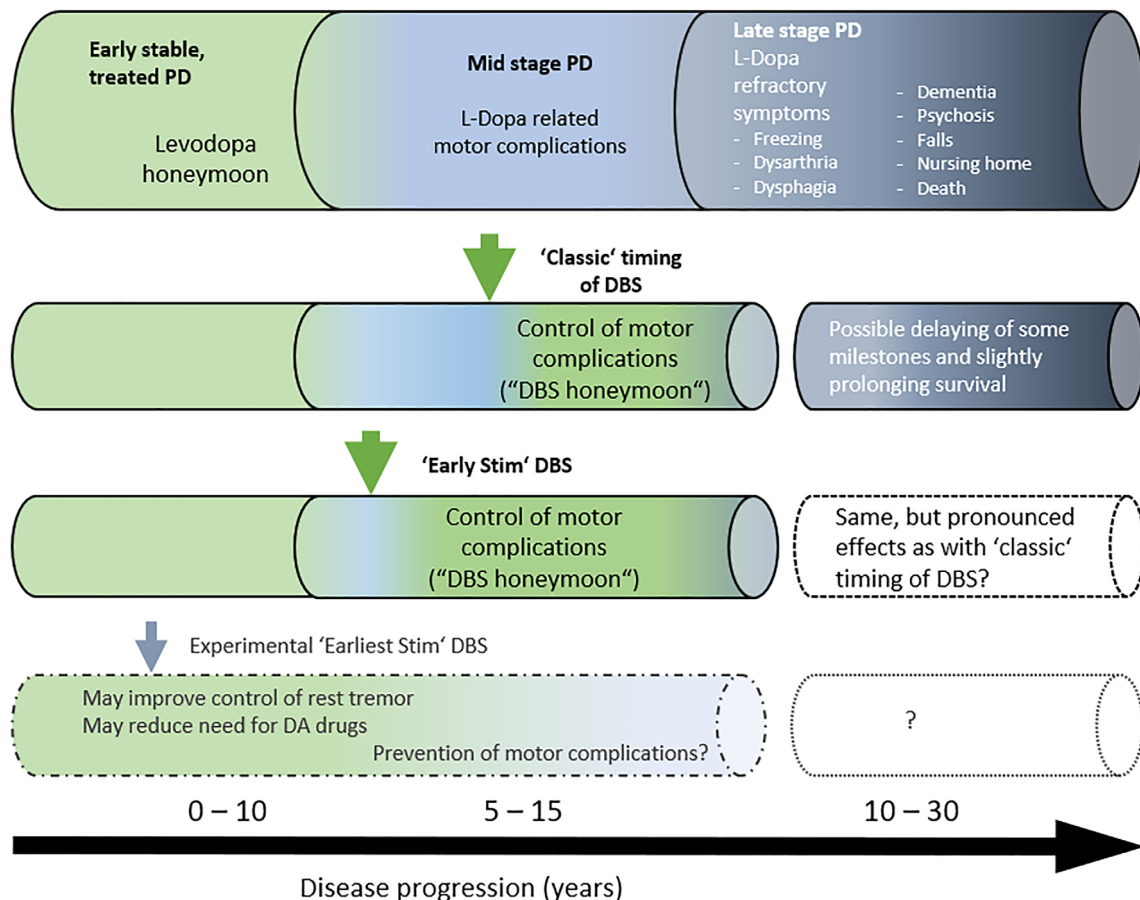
Early stable, treated PD

Levodopa honeymoon

Mid stage PD

L-Dopa related motor complications

Late stage PD

L-Dopa refractory symptoms

- Freezing
- Dysarthria
- Dysphagia

- Dementia
- Psychosis
- Falls
- Nursing home
- Death

'Classic' timing of DBS

Control of motor complications ("DBS honeymoon")

Possible delaying of some milestones and slightly prolonging survival

'Early Stim' DBS

Control of motor complications ("DBS honeymoon")

Same, but pronounced effects as with 'classic' timing of DBS?

Experimental 'Earliest Stim' DBS

May improve control of rest tremor
May reduce need for DA drugs
Prevention of motor complications?

?

0 – 10

5 – 15

10 – 30

Disease progression (years)